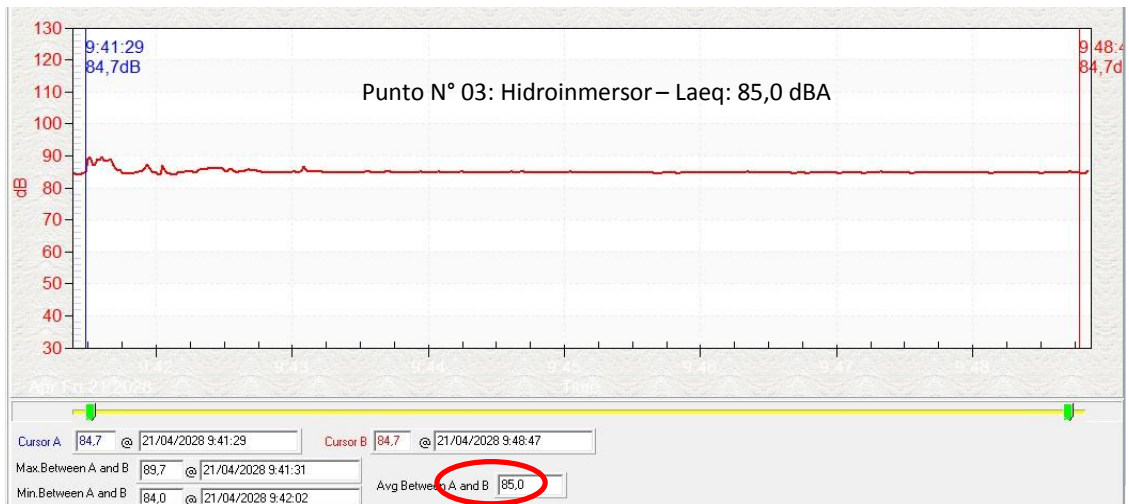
130
120
110
100
90
80
70
60
50
40
30
dB

9:41:29
84,7dB

9:48:4
84,7d

Punto N° 03: Hidroinmersor – Laeq: 85,0 dBA

9:42
9:43
9:44
9:45
9:46
9:47
9:48
Apr Fri 21 2028
Time

Cursor A 84,7 @ 21/04/2028 9:41:29
Cursor B 84,7 @ 21/04/2028 9:48:47
Max.Between A and B 89,7 @ 21/04/2028 9:41:31
Min.Between A and B 84,0 @ 21/04/2028 9:42:02
Avg Between A and B 85,0